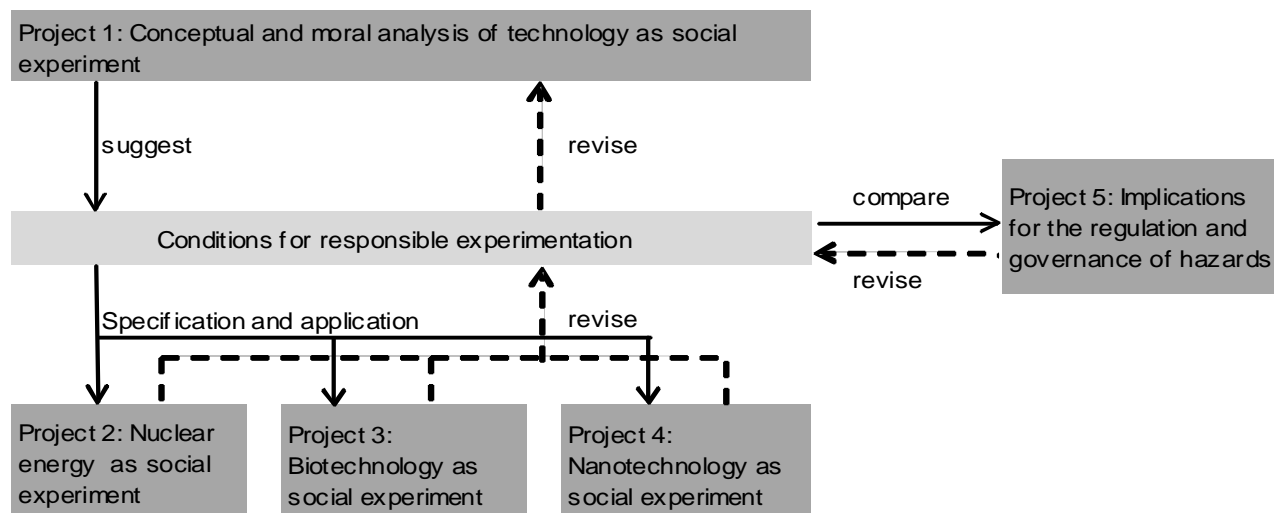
Project 1: Conceptual and moral analysis of technology as social experiment

suggest

revise

Conditions for responsible experimentation

compare

Project 5: Implications for the regulation and governance of hazards

revise

Specification and application

revise

Project 2: Nuclear energy as social experiment

Project 3: Biotechnology as social experiment

Project 4: Nanotechnology as social experiment